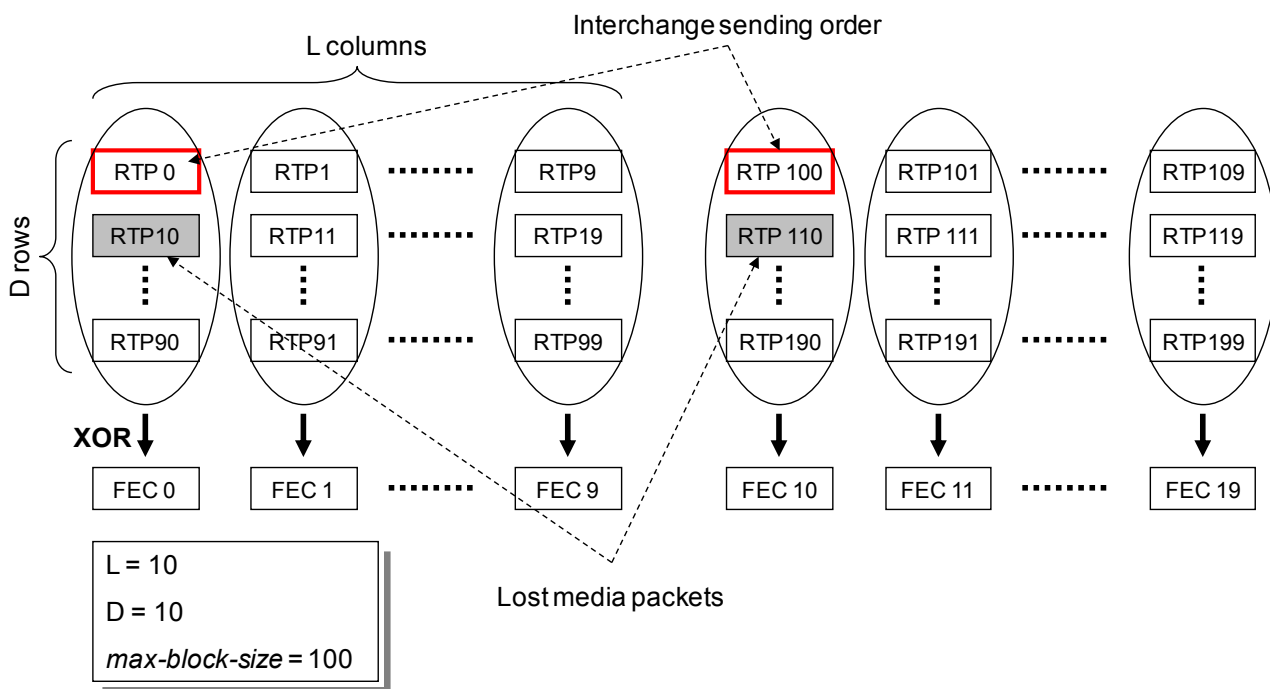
Interchange sending order

L columns

D rows

RTP 0
RTP1
RTP9
RTP 100
RTP101
RTP109

RTP10
RTP11
RTP19
RTP 110
RTP 111
RTP119

RTP90
RTP91
RTP99
RTP190
RTP191
RTP199

XOR

FEC 0
FEC 1
FEC 9
FEC 10
FEC 11
FEC 19

L = 10
D = 10
*max-block-size* = 100

Lost media packets